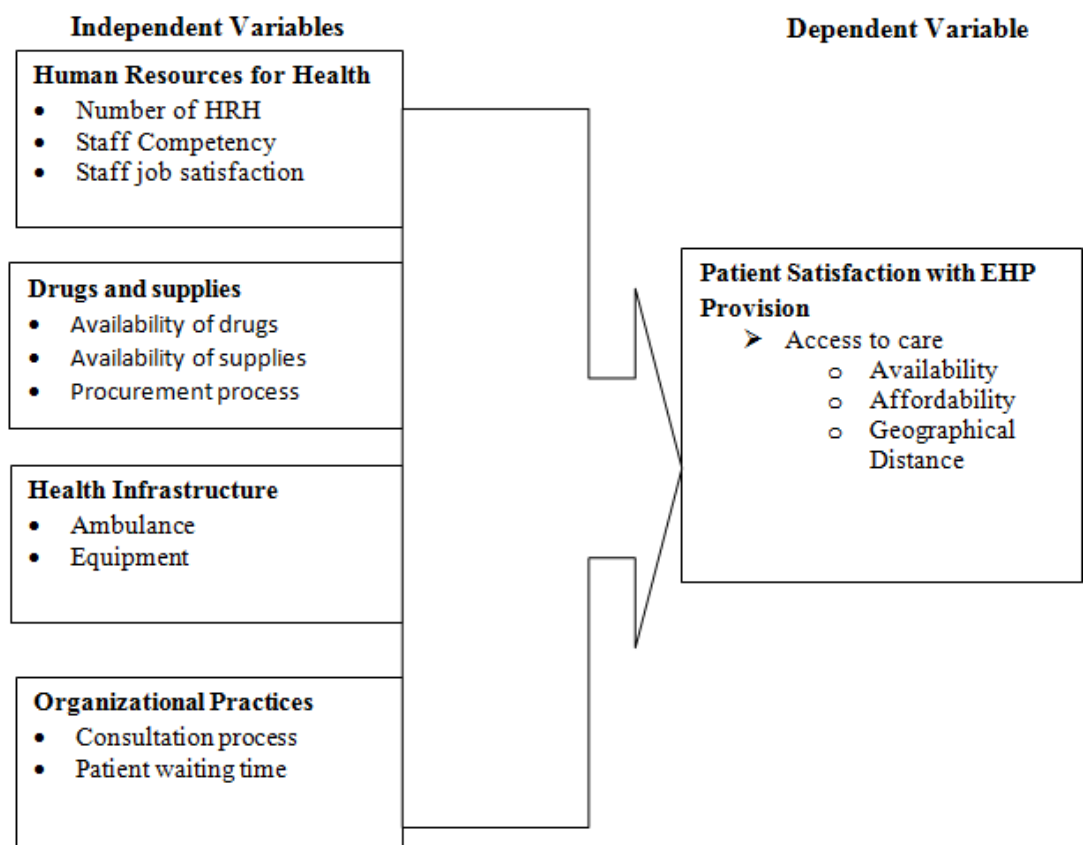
Independent Variables

Dependent Variable

Human Resources for Health
- Number of HRH
- Staff Competency
- Staff job satisfaction

Drugs and supplies
- Availability of drugs
- Availability of supplies
- Procurement process

Health Infrastructure
- Ambulance
- Equipment

Organizational Practices
- Consultation process
- Patient waiting time

Patient Satisfaction with EHP Provision
- Access to care
  - Availability
  - Affordability
  - Geographical Distance